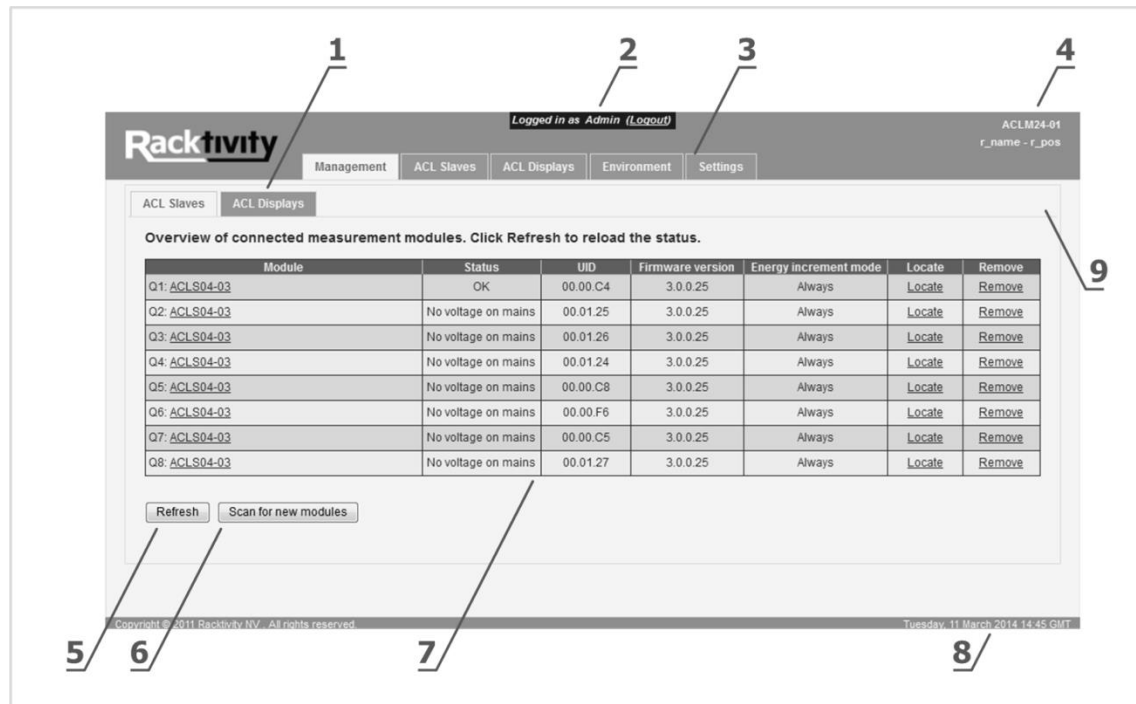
1 2 3 4

Logged in as Admin (Logout)

ACLM24-01
r_name - r_pos

Racktivity

Management | ACL Slaves | ACL Displays | Environment | Settings

ACL Slaves | ACL Displays

9

Overview of connected measurement modules. Click Refresh to reload the status.

| Module | Status | UID | Firmware version | Energy increment mode | Locate | Remove |
|---|---|---|---|---|---|---|
| Q1: ACLS04-03 | OK | 00.00.C4 | 3.0.0.25 | Always | Locate | Remove |
| Q2: ACLS04-03 | No voltage on mains | 00.01.25 | 3.0.0.25 | Always | Locate | Remove |
| Q3: ACLS04-03 | No voltage on mains | 00.01.26 | 3.0.0.25 | Always | Locate | Remove |
| Q4: ACLS04-03 | No voltage on mains | 00.01.24 | 3.0.0.25 | Always | Locate | Remove |
| Q5: ACLS04-03 | No voltage on mains | 00.00.C8 | 3.0.0.25 | Always | Locate | Remove |
| Q6: ACLS04-03 | No voltage on mains | 00.00.F6 | 3.0.0.25 | Always | Locate | Remove |
| Q7: ACLS04-03 | No voltage on mains | 00.00.C5 | 3.0.0.25 | Always | Locate | Remove |
| Q8: ACLS04-03 | No voltage on mains | 00.01.27 | 3.0.0.25 | Always | Locate | Remove |

Refresh | Scan for new modules

Copyright © 2011 Racktivity NV.. All rights reserved.

Tuesday, 11 March 2014 14:45 GMT

5 6 7 8